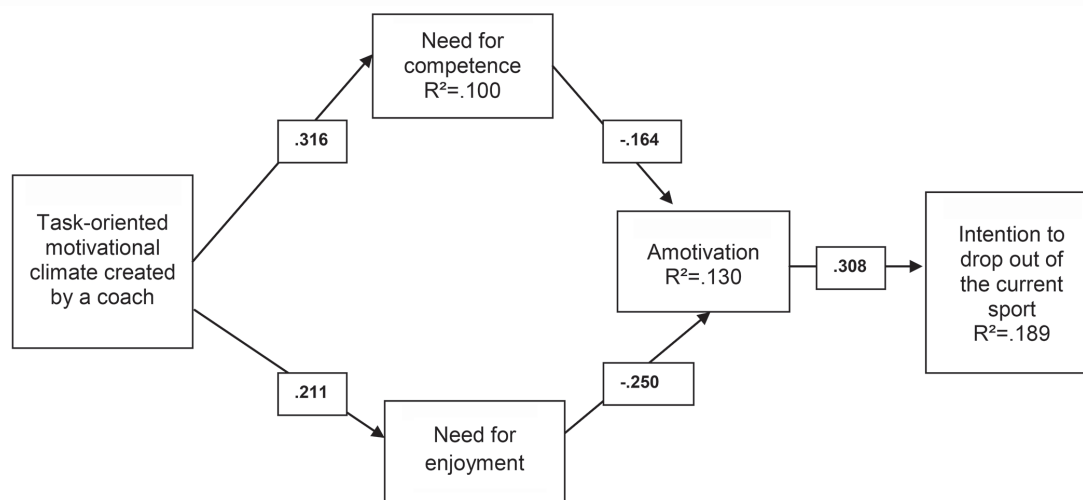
Need for competence $R^2$=.100

.316

-.164

Task-oriented motivational climate created by a coach

Amotivation $R^2$=.130

.308

Intention to drop out of the current sport $R^2$=.189

.211

-.250

Need for enjoyment